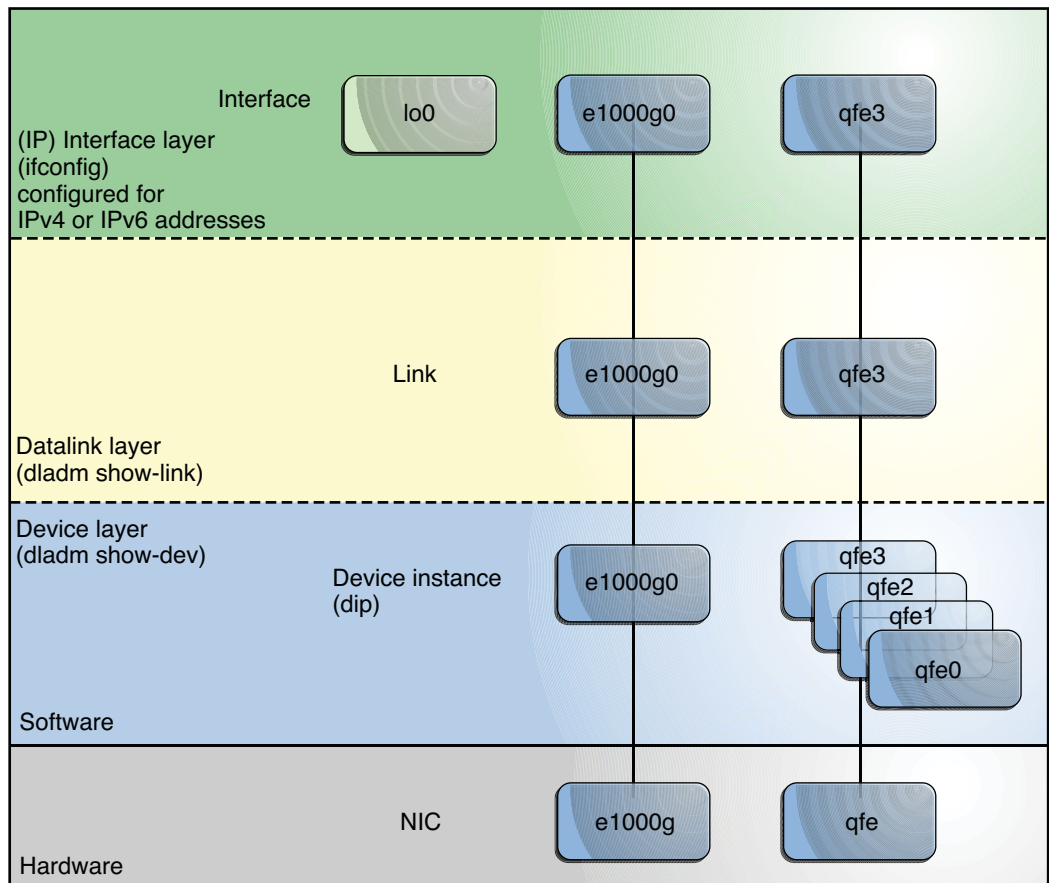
Interface

lo0

e1000g0

qfe3

(IP) Interface layer
(ifconfig)
configured for
IPv4 or IPv6 addresses

Link

e1000g0

qfe3

Datalink layer
(dladm show-link)

Device layer
(dladm show-dev)

Device instance
(dip)

e1000g0

qfe3

qfe2

qfe1

qfe0

Software

NIC

e1000g

qfe

Hardware